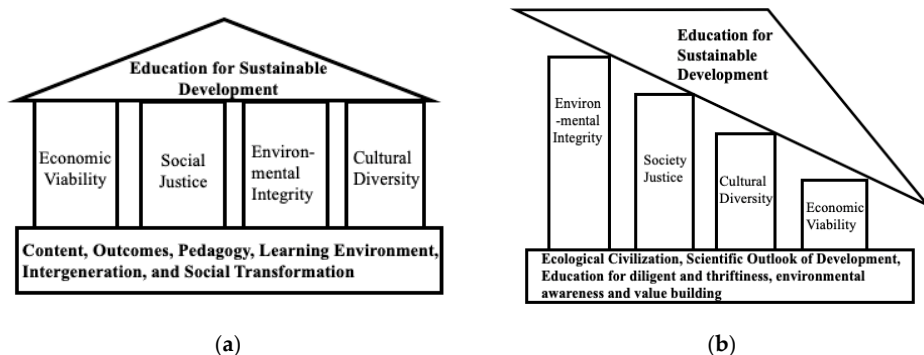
Education for Sustainable Development

Economic Viability

Social Justice

Environmental Integrity

Cultural Diversity

Content, Outcomes, Pedagogy, Learning Environment, Intergeneration, and Social Transformation

(a)

Education for Sustainable Development

Environ-mental Integrity

Society Justice

Cultural Diversity

Economic Viability

Ecological Civilization, Scientific Outlook of Development, Education for diligent and thriftiness, environmental awareness and value building

(b)